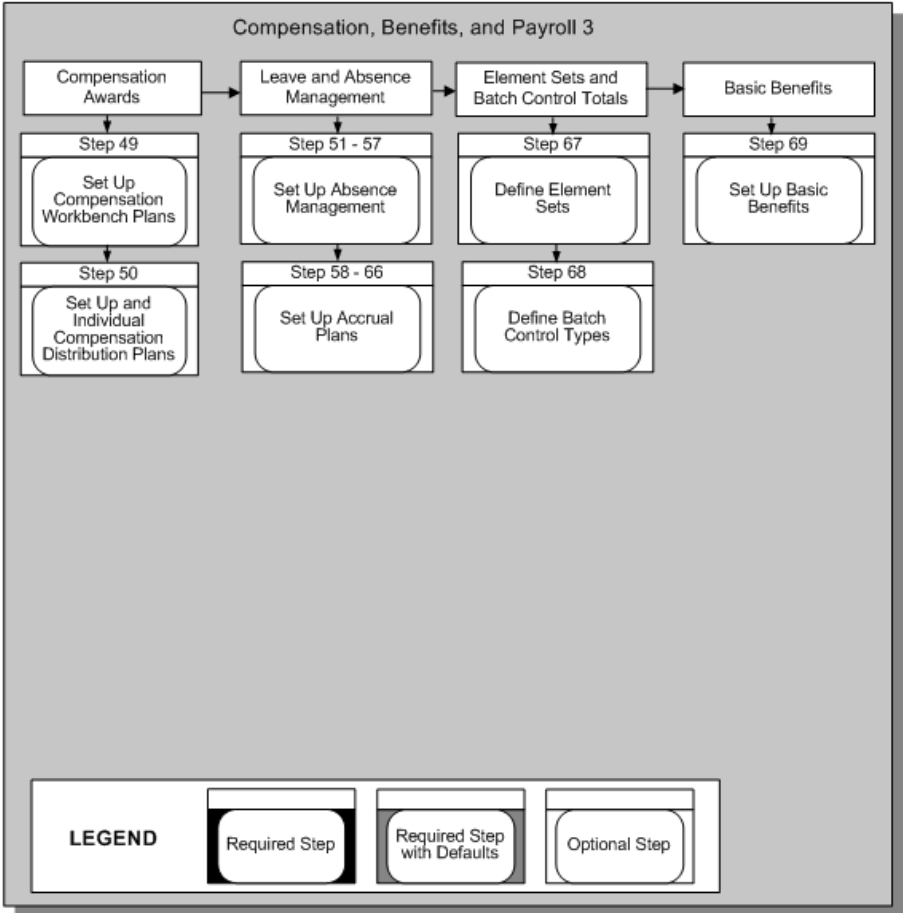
Compensation, Benefits, and Payroll 3

Compensation Awards

Step 49

Set Up Compensation Workbench Plans

Step 50

Set Up and Individual Compensation Distribution Plans

Leave and Absence Management

Step 51 - 57

Set Up Absence Management

Step 58 - 66

Set Up Accrual Plans

Element Sets and Batch Control Totals

Step 67

Define Element Sets

Step 68

Define Batch Control Types

Basic Benefits

Step 69

Set Up Basic Benefits

LEGEND

Required Step

Required Step with Defaults

Optional Step